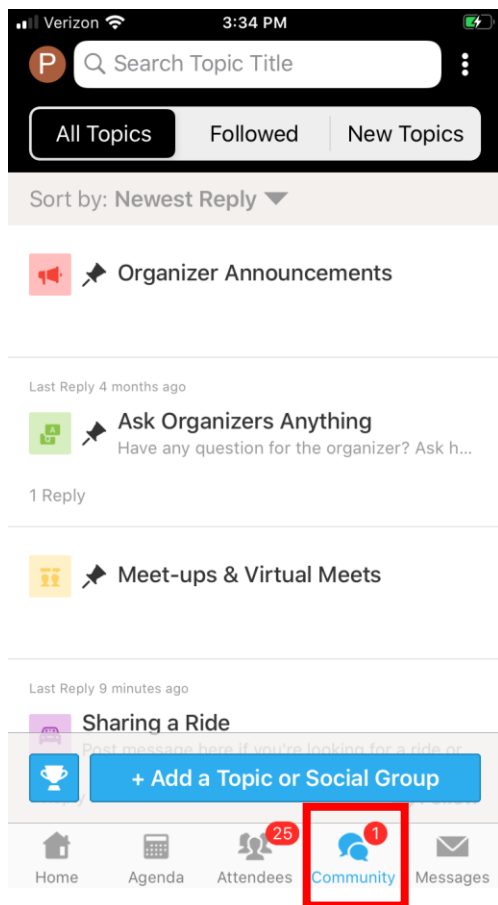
Verizon 3:34 PM

P Search Topic Title

All Topics Followed New Topics

Sort by: Newest Reply

Organizer Announcements

Last Reply 4 months ago

Ask Organizers Anything
Have any question for the organizer? Ask h...

1 Reply

Meet-ups & Virtual Meets

Last Reply 9 minutes ago

Sharing a Ride
Post message here if you're looking for a ride or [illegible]

+ Add a Topic or Social Group

Home Agenda 25 Attendees 1 Community Messages